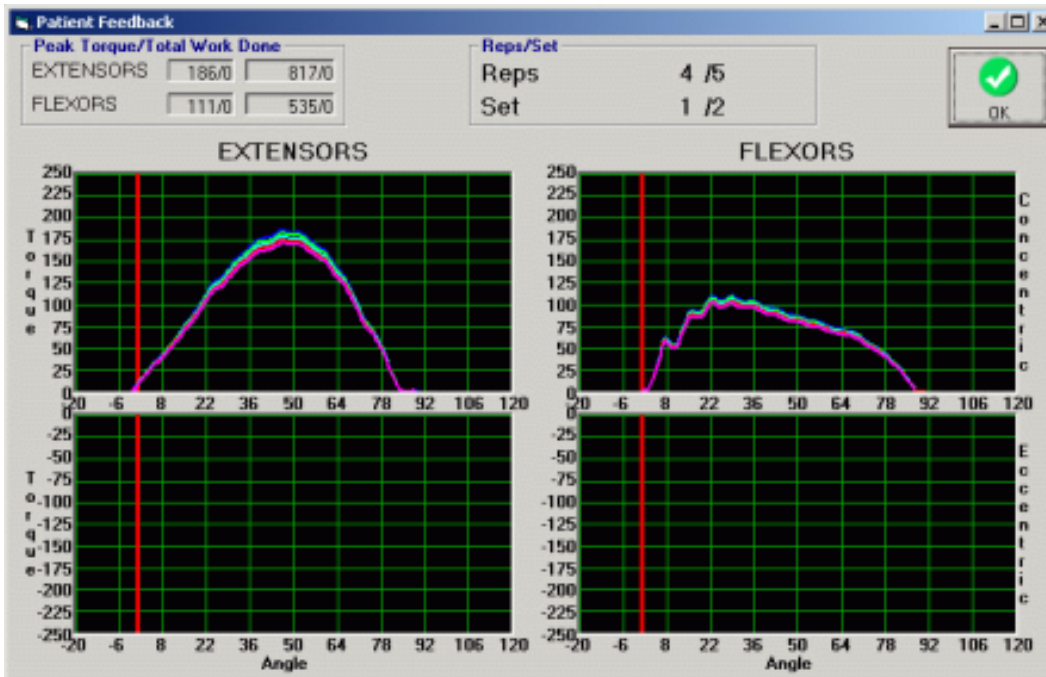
Patient Feedback

Peak Torque/Total Work Done
EXTENSORS 186/0 817/0
FLEXORS 111/0 535/0

Reps/Set
Reps 4 /5
Set 1 /2

OK

EXTENSORS

FLEXORS

Torque

250 225 200 175 150 125 100 75 50 25 0

-20 -6 8 22 36 50 64 78 92 106 120

Concentric

0 -25 -50 -75 -100 -125 -150 -175 -200 -225 -250

Torque

Eccentric

-20 -6 8 22 36 50 64 78 92 106 120
Angle

-20 -6 8 22 36 50 64 78 92 106 120
Angle